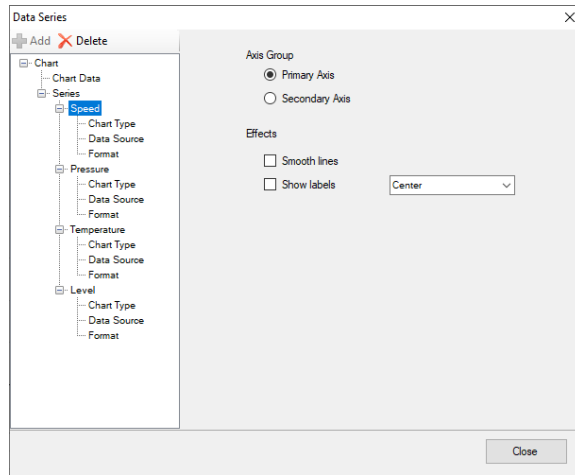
Data Series

Add Delete

Chart
Chart Data
Series
Speed
Chart Type
Data Source
Format
Pressure
Chart Type
Data Source
Format
Temperature
Chart Type
Data Source
Format
Level
Chart Type
Data Source
Format

Axis Group
Primary Axis
Secondary Axis

Effects
Smooth lines
Show labels
Center

Close